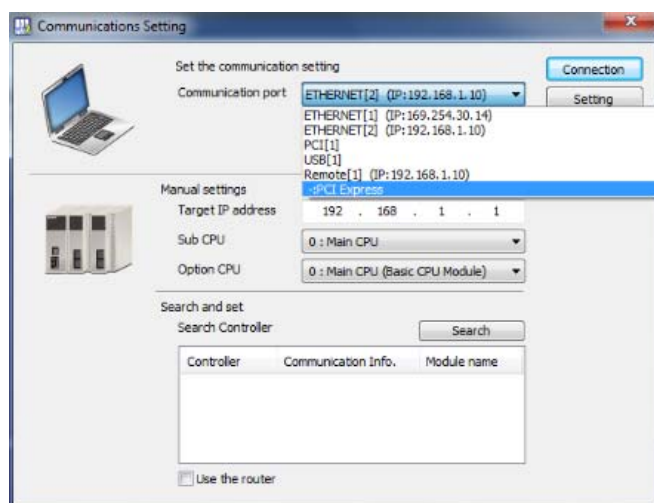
Communications Setting

Set the communication setting

Communication port ETHERNET[2] (IP:192.168.1.10)

Connection

Setting

ETHERNET[1] (IP:169.254.30.14)
ETHERNET[2] (IP:192.168.1.10)
PCI[1]
USB[1]
Remote[1] (IP:192.168.1.10)
-:PCI Express

Manual settings

Target IP address 192 . 168 . 1 . 1

Sub CPU 0 : Main CPU

Option CPU 0 : Main CPU (Basic CPU Module)

Search and set

Search Controller

Search

| Controller | Communication Info. | Module name |
|---|---|---|

Use the router